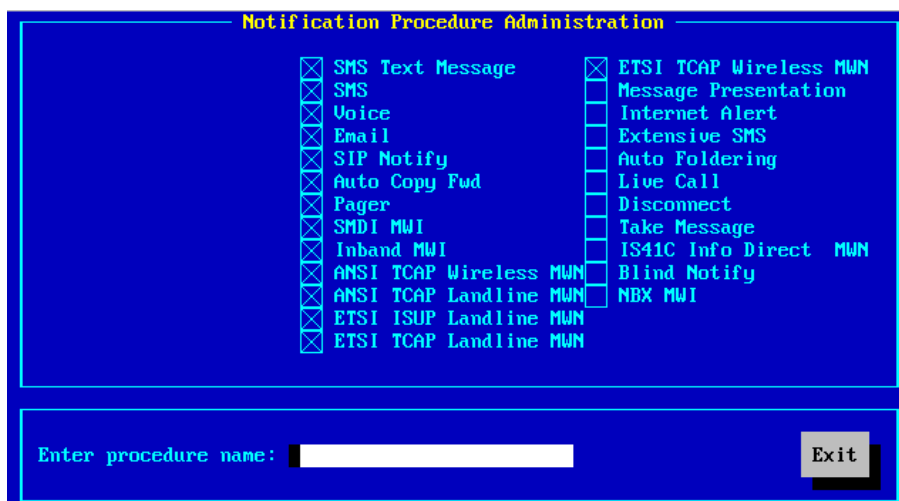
Notification Procedure Administration

☒ SMS Text Message
☒ SMS
☒ Voice
☒ Email
☒ SIP Notify
☒ Auto Copy Fwd
☒ Pager
☒ SMDI MWI
☒ Inband MWI
☒ ANSI TCAP Wireless MWN
☒ ANSI TCAP Landline MWN
☒ ETSI ISUP Landline MWN
☒ ETSI TCAP Landline MWN

☒ ETSI TCAP Wireless MWN
☐ Message Presentation
☐ Internet Alert
☐ Extensive SMS
☐ Auto Foldering
☐ Live Call
☐ Disconnect
☐ Take Message
☐ IS41C Info Direct MWN
☐ Blind Notify
☐ NBX MWI

Enter procedure name:

Exit